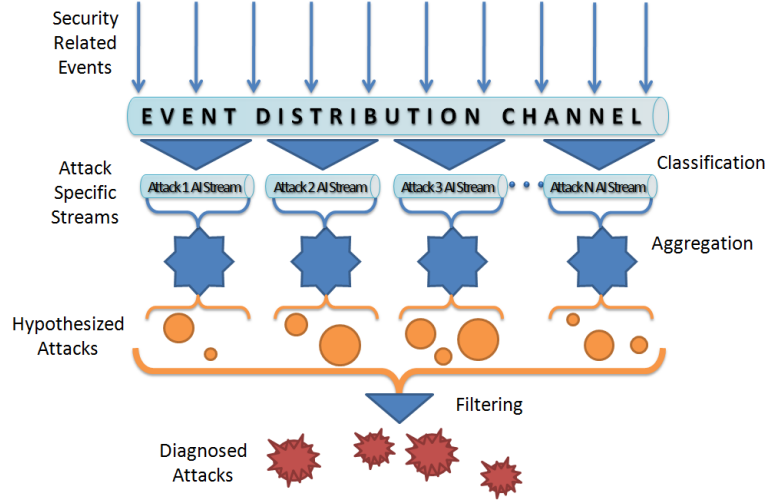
Security Related Events

EVENT DISTRIBUTION CHANNEL

Attack Specific Streams

Attack 1 AI Stream

Attack 2 AI Stream

Attack 3 AI Stream

Attack N AI Stream

Classification

Aggregation

Hypothesized Attacks

Filtering

Diagnosed Attacks